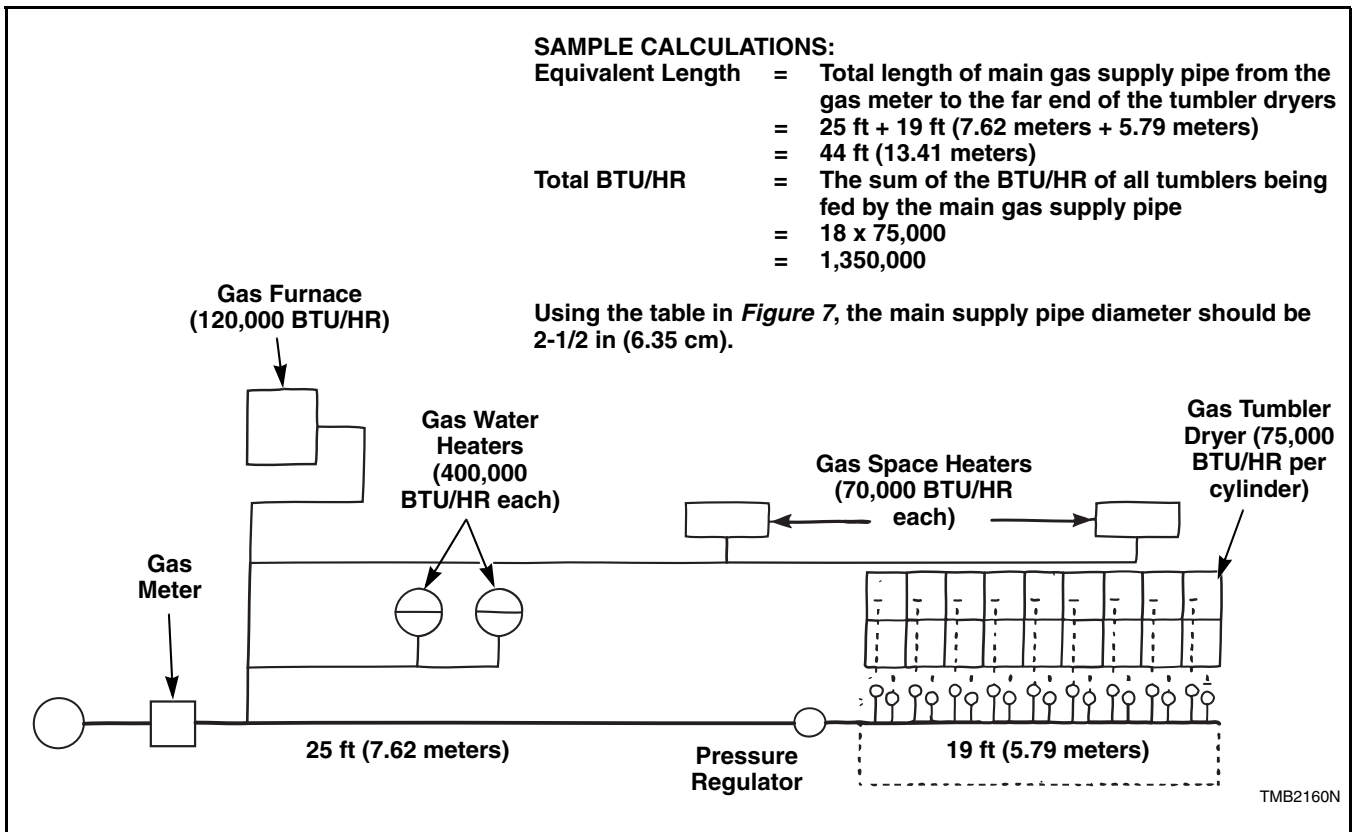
SAMPLE CALCULATIONS:

| | | |
|---|---|---|
| Equivalent Length | = | Total length of main gas supply pipe from the gas meter to the far end of the tumbler dryers |
| | = | 25 ft + 19 ft (7.62 meters + 5.79 meters) |
| | = | 44 ft (13.41 meters) |
| Total BTU/HR | = | The sum of the BTU/HR of all tumblers being fed by the main gas supply pipe |
| | = | 18 x 75,000 |
| | = | 1,350,000 |

Using the table in *Figure 7*, the main supply pipe diameter should be 2-1/2 in (6.35 cm).

Gas Furnace (120,000 BTU/HR)

Gas Water Heaters (400,000 BTU/HR each)

Gas Space Heaters (70,000 BTU/HR each)

Gas Tumbler Dryer (75,000 BTU/HR per cylinder)

Gas Meter

25 ft (7.62 meters)

Pressure Regulator

19 ft (5.79 meters)

TMB2160N